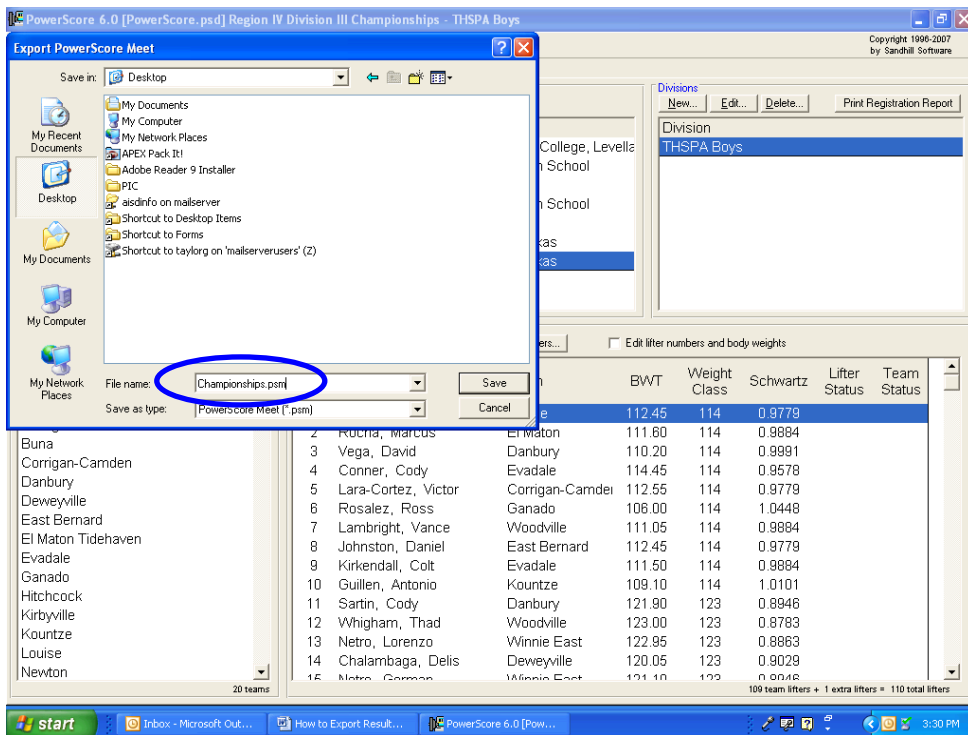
PowerScore 6.0 [PowerScore.psd] Region IV Division III Championships - THSPA Boys

Copyright 1996-2007 by Sandhill Software

Export PowerScore Meet

Save in: Desktop

My Recent Documents
Desktop
My Documents
My Computer
My Network Places

My Documents
My Computer
My Network Places
APEX Pack It!
Adobe Reader 9 Installer
PIC
aisdinfo on mailserver
Shortcut to Desktop Items
Shortcut to Forms
Shortcut to taylorg on 'mailserverusers' (Z)

File name: Championships.psm
Save as type: PowerScore Meet (*.psm)
Save
Cancel

College, Levella
n School
n School
kas
kas

Divisions
New... Edit... Delete... Print Registration Report
Division
THSPA Boys

ers...
Edit lifter numbers and body weights

Buna
Corrigan-Camden
Danbury
Deweyville
East Bernard
El Maton Tidehaven
Evadale
Ganado
Hitchcock
Kirbyville
Kountze
Louise
Newton
20 teams

| | | n | BWT | Weight Class | Schwartz | Lifter Status | Team Status |
|---|---|---|---|---|---|---|---|
| | | e | 112.45 | 114 | 0.9779 | | |
| 2 | Rocha, Marcus | El Maton | 111.60 | 114 | 0.9884 | | |
| 3 | Vega, David | Danbury | 110.20 | 114 | 0.9991 | | |
| 4 | Conner, Cody | Evadale | 114.45 | 114 | 0.9578 | | |
| 5 | Lara-Cortez, Victor | Corrigan-Camdei | 112.55 | 114 | 0.9779 | | |
| 6 | Rosalez, Ross | Ganado | 106.00 | 114 | 1.0448 | | |
| 7 | Lambright, Vance | Woodville | 111.05 | 114 | 0.9884 | | |
| 8 | Johnston, Daniel | East Bernard | 112.45 | 114 | 0.9779 | | |
| 9 | Kirkendall, Colt | Evadale | 111.50 | 114 | 0.9884 | | |
| 10 | Guillen, Antonio | Kountze | 109.10 | 114 | 1.0101 | | |
| 11 | Sartin, Cody | Danbury | 121.90 | 123 | 0.8946 | | |
| 12 | Whigham, Thad | Woodville | 123.00 | 123 | 0.8783 | | |
| 13 | Netro, Lorenzo | Winnie East | 122.95 | 123 | 0.8863 | | |
| 14 | Chalambaga, Delis | Deweyville | 120.05 | 123 | 0.9029 | | |
| 15 | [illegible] | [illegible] | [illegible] | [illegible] | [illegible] | | |

109 team lifters + 1 extra lifters = 110 total lifters

start | Inbox - Microsoft Out... | How to Export Result... | PowerScore 6.0 [Pow... | 3:30 PM